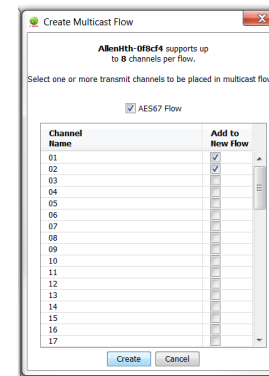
Create Multicast Flow

AllenHth-0f8cf4 supports up to 8 channels per flow.

Select one or more transmit channels to be placed in multicast flo

AES67 Flow

| Channel Name | Add to New Flow |
|---|---|
| 01 | ✓ |
| 02 | ✓ |
| 03 | |
| 04 | |
| 05 | |
| 06 | |
| 07 | |
| 08 | |
| 09 | |
| 10 | |
| 11 | |
| 12 | |
| 13 | |
| 14 | |
| 15 | |
| 16 | |
| 17 | |

Create Cancel